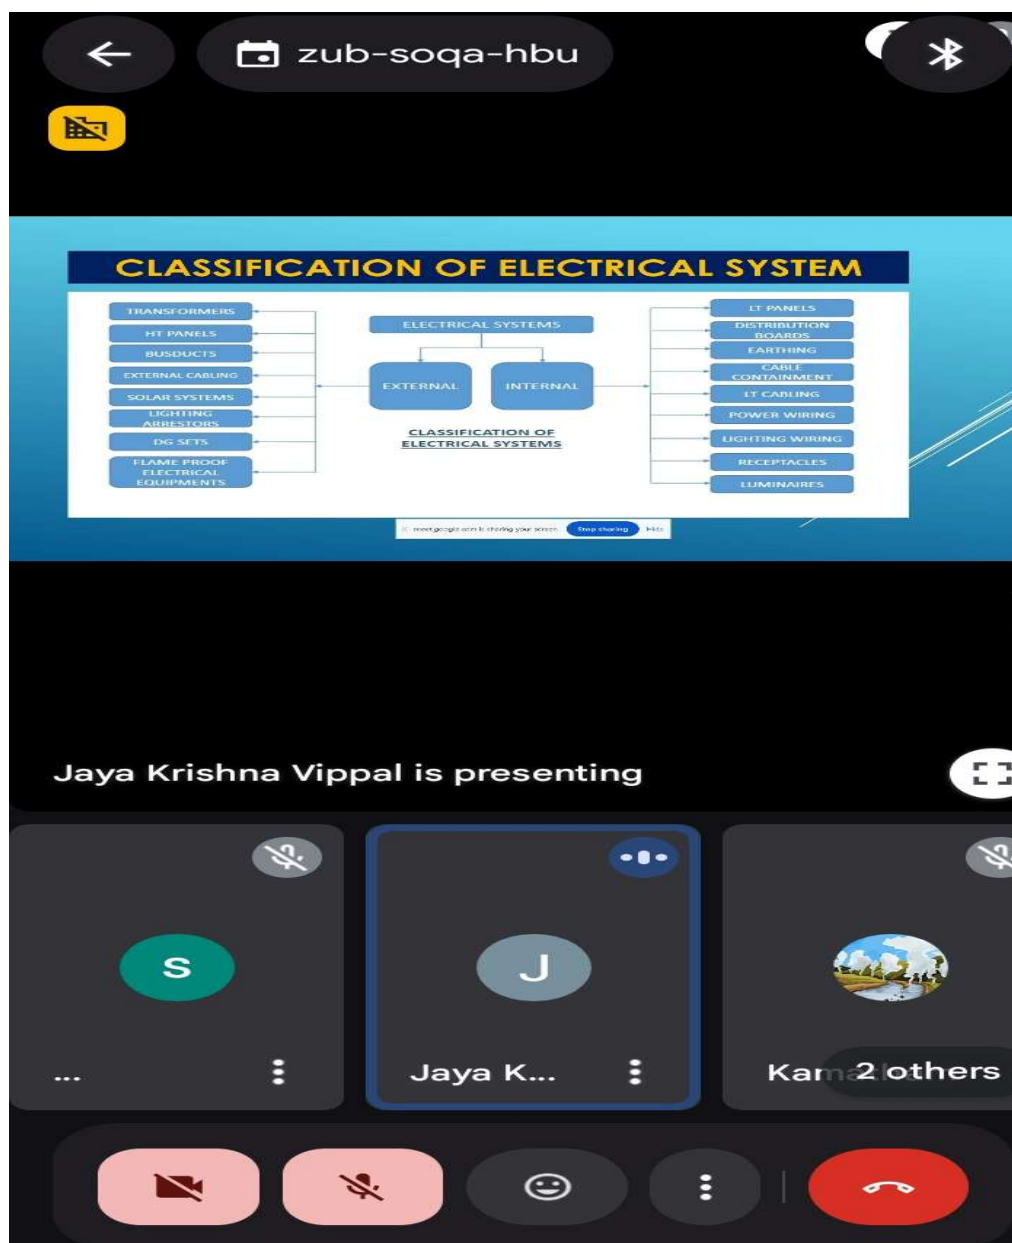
zub-soqa-hbu

CLASSIFICATION OF ELECTRICAL SYSTEM

TRANSFORMERS
HT PANELS
BUSDUCTS
EXTERNAL CABLING
SOLAR SYSTEMS
LIGHTING ARRESTORS
DG SETS
FLAME PROOF ELECTRICAL EQUIPMENTS

ELECTRICAL SYSTEMS
EXTERNAL
INTERNAL
CLASSIFICATION OF ELECTRICAL SYSTEMS

LT PANELS
DISTRIBUTION BOARDS
EARTHING
CABLE CONTAINMENT
LT CABLING
POWER WIRING
LIGHTING WIRING
RECEPTACLES
LUMINAIRES

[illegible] Stop sharing Hide

Jaya Krishna Vippal is presenting

S
...
J
Jaya K...
Kam 2 others